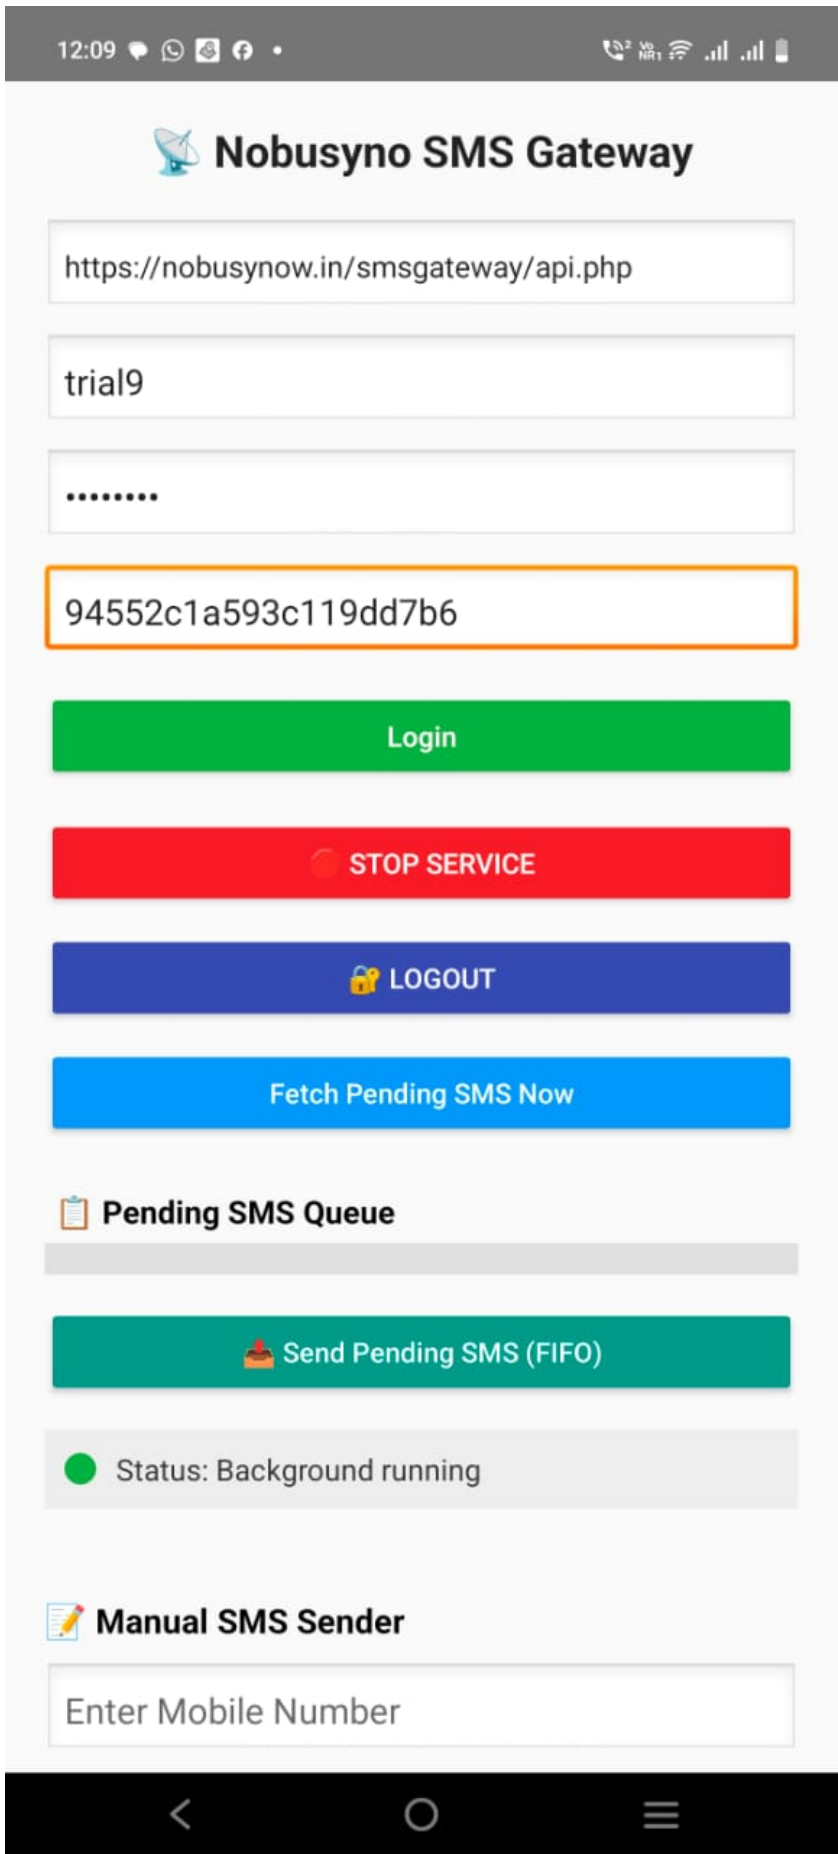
12:09

Nobusyno SMS Gateway

https://nobusynow.in/smsgateway/api.php

trial9

•••••••••

94552c1a593c119dd7b6

Login

STOP SERVICE

LOGOUT

Fetch Pending SMS Now

Pending SMS Queue

Send Pending SMS (FIFO)

Status: Background running

Manual SMS Sender

Enter Mobile Number